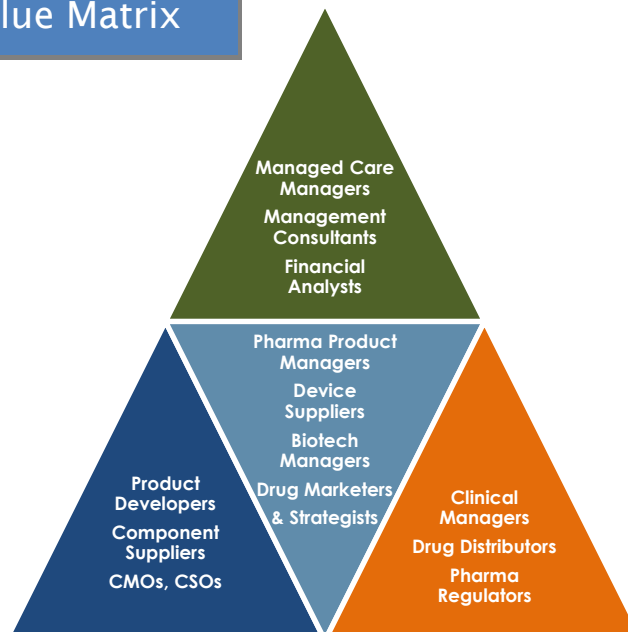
lue Matrix

Managed Care Managers
Management Consultants
Financial Analysts

Pharma Product Managers
Device Suppliers
Biotech Managers
Drug Marketers & Strategists

Product Developers
Component Suppliers
CMOs, CSOs

Clinical Managers
Drug Distributors
Pharma Regulators